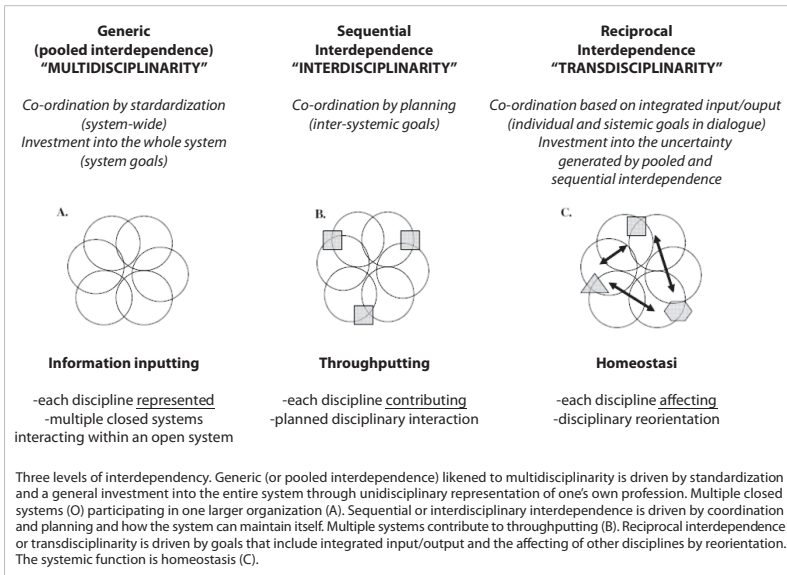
Generic
(pooled interdependence)
"MULTIDISCIPLINARITY"

Co-ordination by stardardization
(system-wide)
Investment into the whole system
(system goals)

A.

Information inputting

-each discipline represented
-multiple closed systems interacting within an open system

Sequential
Interdependence
"INTERDISCIPLINARITY"

Co-ordination by planning
(inter-systemic goals)

B.

Throughputting

-each discipline contributing
-planned disciplinary interaction

Reciprocal
Interdependence
"TRANSDISCIPLINARITY"

Co-ordination based on integrated input/ouput
(individual and sistemic goals in dialogue)
Investment into the uncertainty
generated by pooled and
sequential interdependence

C.

Homeostasi

-each discipline affecting
-disciplinary reorientation

Three levels of interdependency. Generic (or pooled interdependence) likened to multidisciplinarity is driven by standardization and a general investment into the entire system through unidisciplinary representation of one's own profession. Multiple closed systems (O) participating in one larger organization (A). Sequential or interdisciplinary interdependence is driven by coordination and planning and how the system can maintain itself. Multiple systems contribute to throughputting (B). Reciprocal interdependence or transdisciplinarity is driven by goals that include integrated input/output and the affecting of other disciplines by reorientation. The systemic function is homeostasis (C).